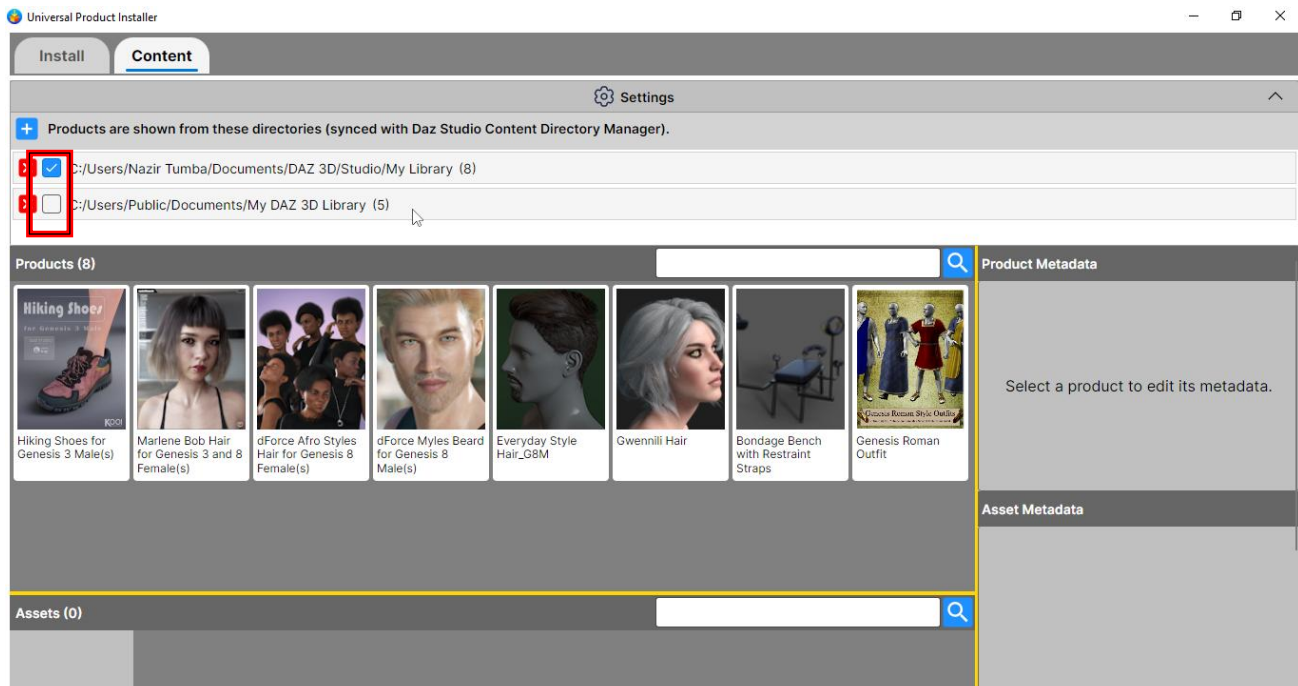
Universal Product Installer

Install Content

Settings

Products are shown from these directories (synced with Daz Studio Content Directory Manager).

C:/Users/Nazir Tumba/Documents/DAZ 3D/Studio/My Library (8)

C:/Users/Public/Documents/My DAZ 3D Library (5)

Products (8)

Product Metadata

Hiking Shoes for Genesis 3 Male

Hiking Shoes for Genesis 3 Male(s)

Marlene Bob Hair for Genesis 3 and 8 Female(s)

dForce Afro Styles Hair for Genesis 8 Female(s)

dForce Myles Beard for Genesis 8 Male(s)

Everyday Style Hair_G8M

Gwennili Hair

Bondage Bench with Restraint Straps

Genesis Roman Style Outfits

Genesis Roman Outfit

Select a product to edit its metadata.

Asset Metadata

Assets (0)